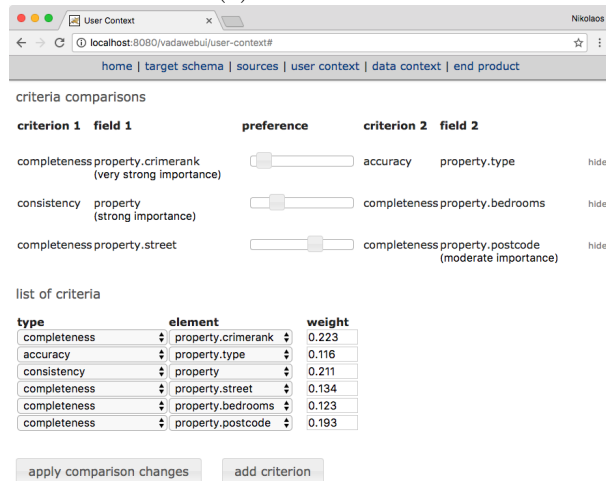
User Context ×

Nikolaos

localhost:8080/vadawebui/user-context#

home | target schema | sources | user context | data context | end product

criteria comparisons

| criterion 1 | field 1 | preference | criterion 2 | field 2 | |
|---|---|---|---|---|---|
| completeness | property.crimerank (very strong importance) | | accuracy | property.type | hide |
| consistency | property (strong importance) | | completeness | property.bedrooms | hide |
| completeness | property.street | | completeness | property.postcode (moderate importance) | hide |

list of criteria

| type | element | weight |
|---|---|---|
| completeness | property.crimerank | 0.223 |
| accuracy | property.type | 0.116 |
| consistency | property | 0.211 |
| completeness | property.street | 0.134 |
| completeness | property.bedrooms | 0.123 |
| completeness | property.postcode | 0.193 |

apply comparison changes

add criterion